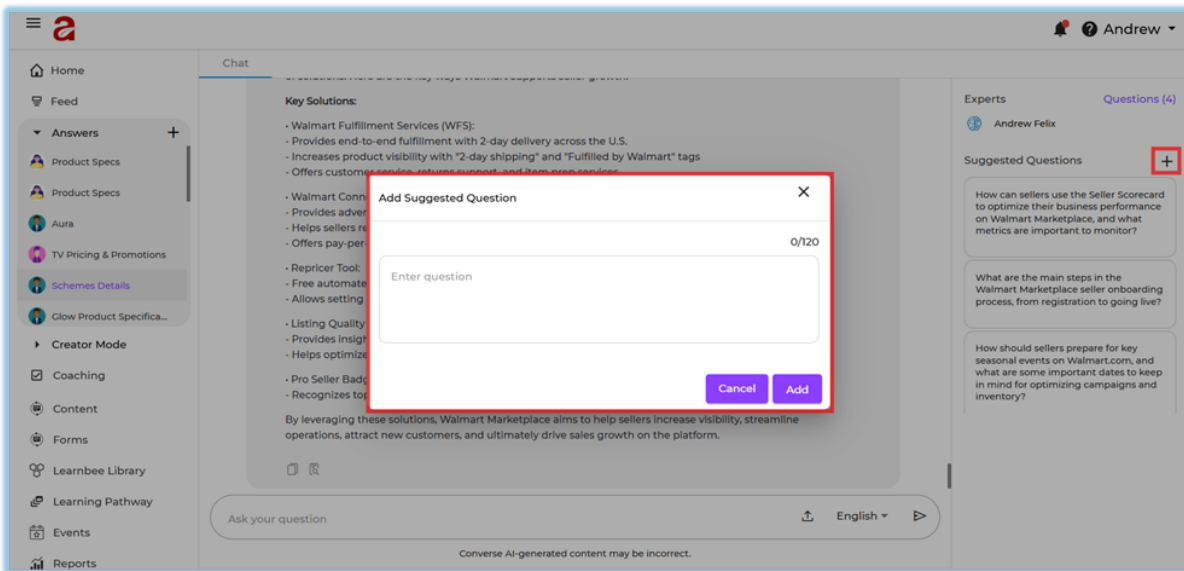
Andrew

Home
Feed
Answers +
Product Specs
Product Specs
Aura
TV Pricing & Promotions
Schemes Details
Glow Product Specifica...
Creator Mode
Coaching
Content
Forms
Learnbee Library
Learning Pathway
Events
Reports

Chat

Key Solutions:

- Walmart Fulfillment Services (WFS):
- Provides end-to-end fulfillment with 2-day delivery across the U.S.
- Increases product visibility with "2-day shipping" and "Fulfilled by Walmart" tags
- Offers customer service, returns support, and item prep services

- Walmart Conn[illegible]
- Provides adver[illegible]
- Helps sellers re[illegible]
- Offers pay-per-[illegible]

- Repricer Tool:
- Free automate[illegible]
- Allows setting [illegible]

- Listing Quality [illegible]
- Provides insigh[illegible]
- Helps optimize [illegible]

- Pro Seller Badg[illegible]
- Recognizes top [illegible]

By leveraging these solutions, Walmart Marketplace aims to help sellers increase visibility, streamline operations, attract new customers, and ultimately drive sales growth on the platform.

Add Suggested Question
0/120
Enter question
Cancel
Add

Ask your question
English
Converse AI-generated content may be incorrect.

Experts
Questions (4)
Andrew Felix
Suggested Questions +
How can sellers use the Seller Scorecard to optimize their business performance on Walmart Marketplace, and what metrics are important to monitor?
What are the main steps in the Walmart Marketplace seller onboarding process, from registration to going live?
How should sellers prepare for key seasonal events on Walmart.com, and what are some important dates to keep in mind for optimizing campaigns and inventory?